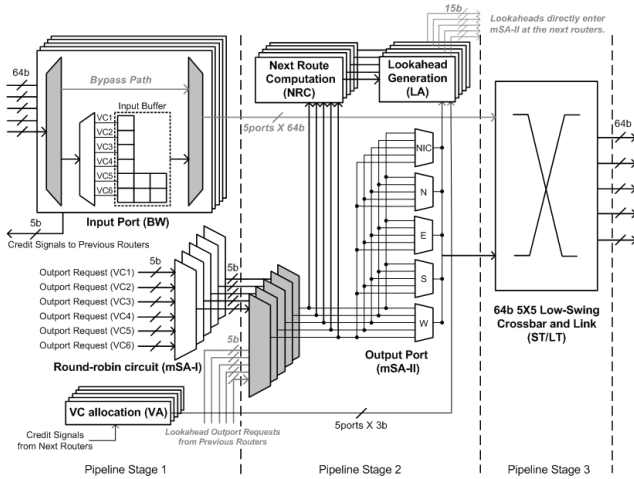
15b
Lookaheads directly enter mSA-II at the next routers.

64b
Bypass Path
Input Buffer
VC1
VC2
VC3
VC4
VC5
VC6
Input Port (BW)
5b
Credit Signals to Previous Routers

Next Route Computation (NRC)
Lookahead Generation (LA)
5ports X 64b
NIC
N
E
S
W
Output Port (mSA-II)

64b
64b 5X5 Low-Swing Crossbar and Link (ST/LT)

5b
Outport Request (VC1)
Outport Request (VC2)
Outport Request (VC3)
Outport Request (VC4)
Outport Request (VC5)
Outport Request (VC6)
5b
5b
Round-robin circuit (mSA-I)

VC allocation (VA)
Credit Signals from Next Routers
Lookahead Outport Requests from Previous Routers
5ports X 3b

Pipeline Stage 1
Pipeline Stage 2
Pipeline Stage 3